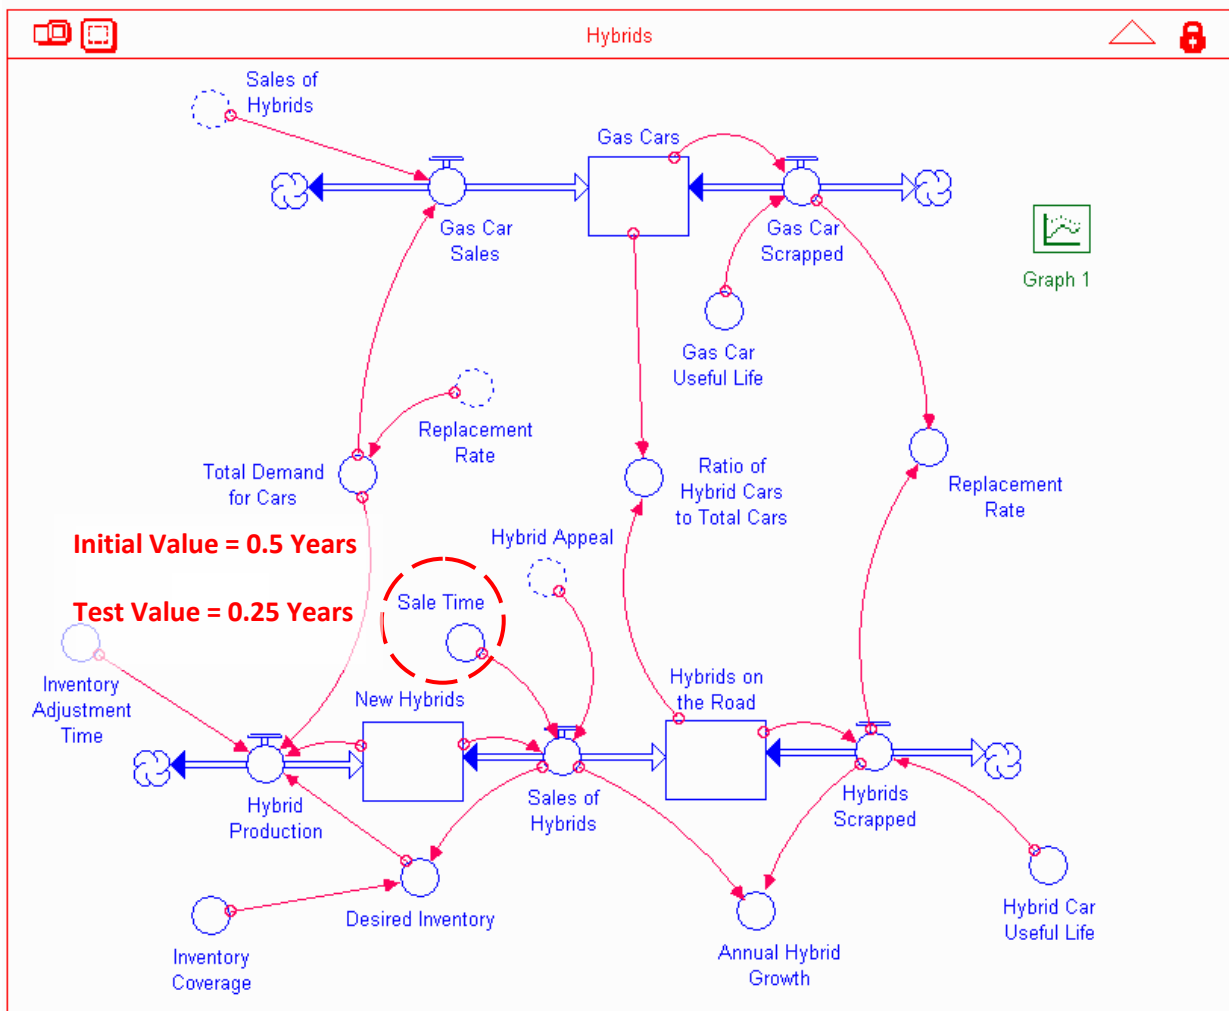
Hybrids

Sales of Hybrids

Gas Cars

Gas Car Sales

Gas Car Scrapped

Graph 1

Gas Car Useful Life

Replacement Rate

Total Demand for Cars

Ratio of Hybrid Cars to Total Cars

Replacement Rate

Initial Value = 0.5 Years

Hybrid Appeal

Test Value = 0.25 Years

Sale Time

Inventory Adjustment Time

New Hybrids

Hybrids on the Road

Hybrid Production

Sales of Hybrids

Hybrids Scrapped

Desired Inventory

Inventory Coverage

Annual Hybrid Growth

Hybrid Car Useful Life